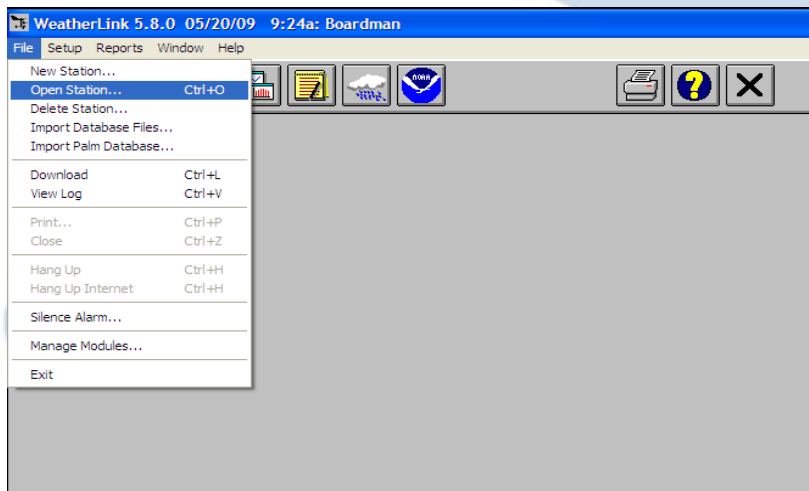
WeatherLink 5.8.0 05/20/09 9:24a: Boardman

File Setup Reports Window Help

New Station...
Open Station... Ctrl+O
Delete Station...
Import Database Files...
Import Palm Database...

Download Ctrl+L
View Log Ctrl+V

Print... Ctrl+P
Close Ctrl+Z

Hang Up Ctrl+H
Hang Up Internet Ctrl+H

Silence Alarm...

Manage Modules...

Exit

NOAA